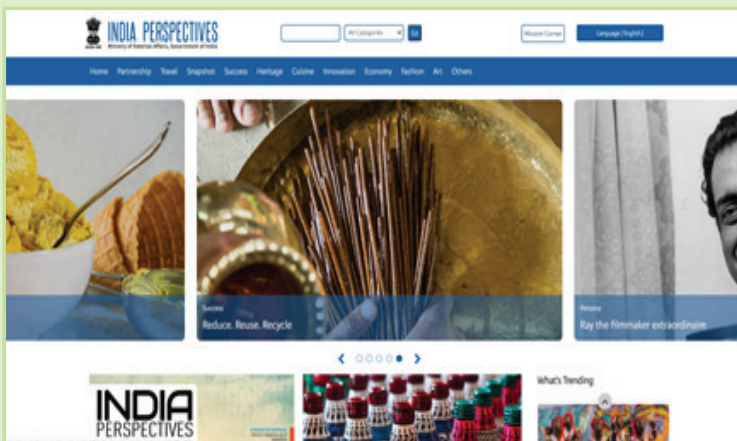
INDIA PERSPECTIVES
Ministry of External Affairs, Government of India

All Categories
Go

Mission Corner
Language [English]

Home Partnership Travel Snapshot Success Heritage Cuisine Innovation Economy Fashion Art Others

Success
Reduce, Reuse, Recycle

Persona
Ray the filmmaker extraordinaire

What's Trending

INDIA PERSPECTIVES